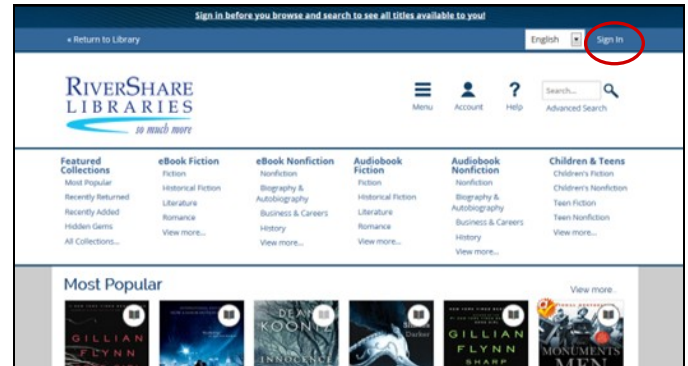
Sign in before you browse and search to see all titles available to you!

« Return to Library

English

Sign In

RIVERSHARE LIBRARIES

so much more

Menu

Account

Help

Search...

Advanced Search

Featured Collections
Most Popular
Recently Returned
Recently Added
Hidden Gems
All Collections...

eBook Fiction
Fiction
Historical Fiction
Literature
Romance
View more...

eBook Nonfiction
Nonfiction
Biography & Autobiography
Business & Careers
History
View more...

Audiobook Fiction
Fiction
Historical Fiction
Literature
Romance
View more...

Audiobook Nonfiction
Nonfiction
Biography & Autobiography
Business & Careers
History
View more...

Children & Teens
Children's Fiction
Children's Nonfiction
Teen Fiction
Teen Nonfiction
View more...

Most Popular

View more...

GILLIAN FLYNN

DEAN KOONTZ

INNOCENCE

Darker

GILLIAN FLYNN

SHARP

MONUMENTS MEN